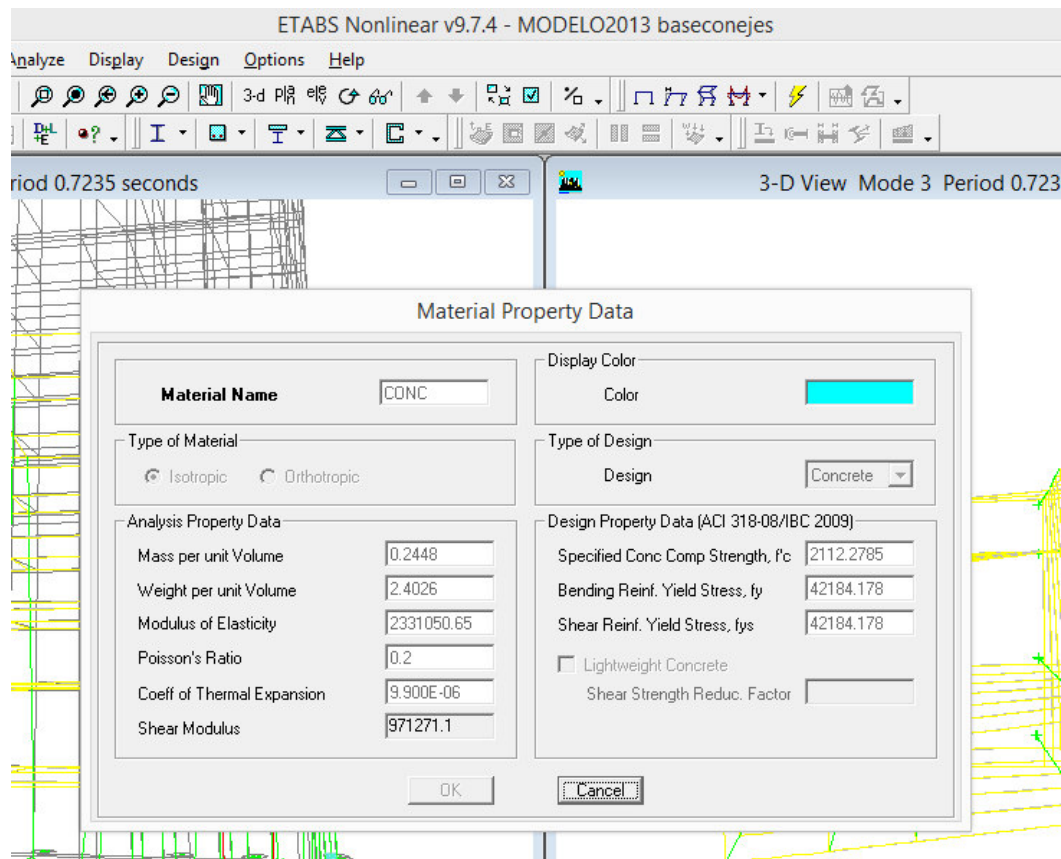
ETABS Nonlinear v9.7.4 - MODELO2013 baseconejes

nalyze Display Design Options Help

3-d

riod 0.7235 seconds

3-D View Mode 3 Period 0.723

Material Property Data

Material Name CONC

Display Color

Color

Type of Material

Isotropic Orthotropic

Type of Design

Design Concrete

Analysis Property Data

Mass per unit Volume 0.2448

Weight per unit Volume 2.4026

Modulus of Elasticity 2331050.65

Poisson's Ratio 0.2

Coeff of Thermal Expansion 9.900E-06

Shear Modulus 971271.1

Design Property Data (ACI 318-08/IBC 2009)

Specified Conc Comp Strength, f'c 2112.2785

Bending Reinf. Yield Stress, fy 42184.178

Shear Reinf. Yield Stress, fys 42184.178

Lightweight Concrete

Shear Strength Reduc. Factor

OK

Cancel